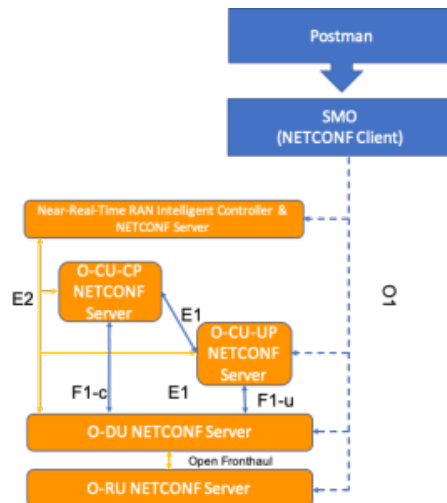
Postman

SMO
(NETCONF Client)

Near-Real-Time RAN Intelligent Controller & NETCONF Server

O1

E2

O-CU-CP NETCONF Server

E1

O-CU-UP NETCONF Server

F1-c

E1

F1-u

O-DU NETCONF Server

Open Fronthaul

O-RU NETCONF Server